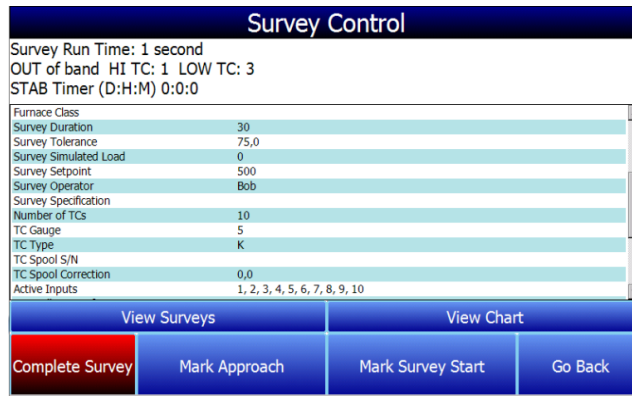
Survey Control

Survey Run Time: 1 second
OUT of band HI TC: 1 LOW TC: 3
STAB Timer (D:H:M) 0:0:0

| | |
|---|---|
| Furnace Class | |
| Survey Duration | 30 |
| Survey Tolerance | 75,0 |
| Survey Simulated Load | 0 |
| Survey Setpoint | 500 |
| Survey Operator | Bob |
| Survey Specification | |
| Number of TCs | 10 |
| TC Gauge | 5 |
| TC Type | K |
| TC Spool S/N | |
| TC Spool Correction | 0,0 |
| Active Inputs | 1, 2, 3, 4, 5, 6, 7, 8, 9, 10 |

View Surveys
View Chart
Complete Survey
Mark Approach
Mark Survey Start
Go Back